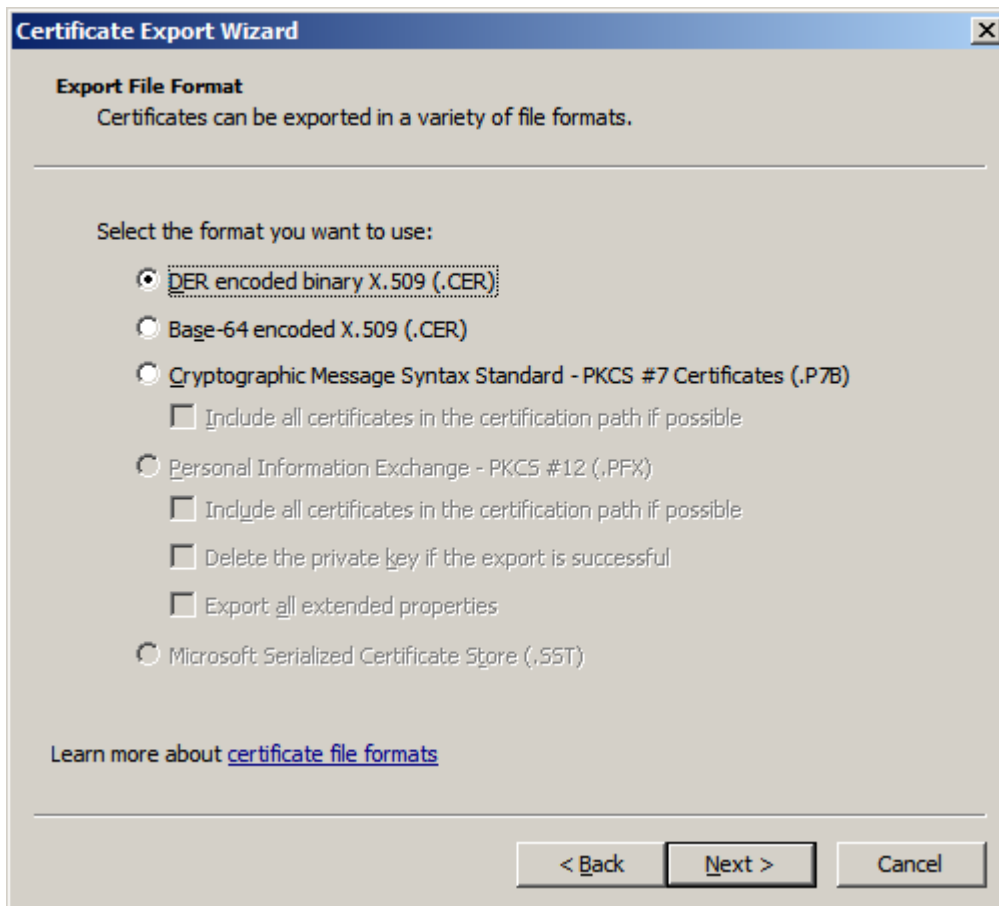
Certificate Export Wizard

Export File Format
Certificates can be exported in a variety of file formats.

Select the format you want to use:

DER encoded binary X.509 (.CER)

Base-64 encoded X.509 (.CER)

Cryptographic Message Syntax Standard - PKCS #7 Certificates (.P7B)

Include all certificates in the certification path if possible

Personal Information Exchange - PKCS #12 (.PFX)

Include all certificates in the certification path if possible

Delete the private key if the export is successful

Export all extended properties

Microsoft Serialized Certificate Store (.SST)

Learn more about certificate file formats

< Back

Next >

Cancel